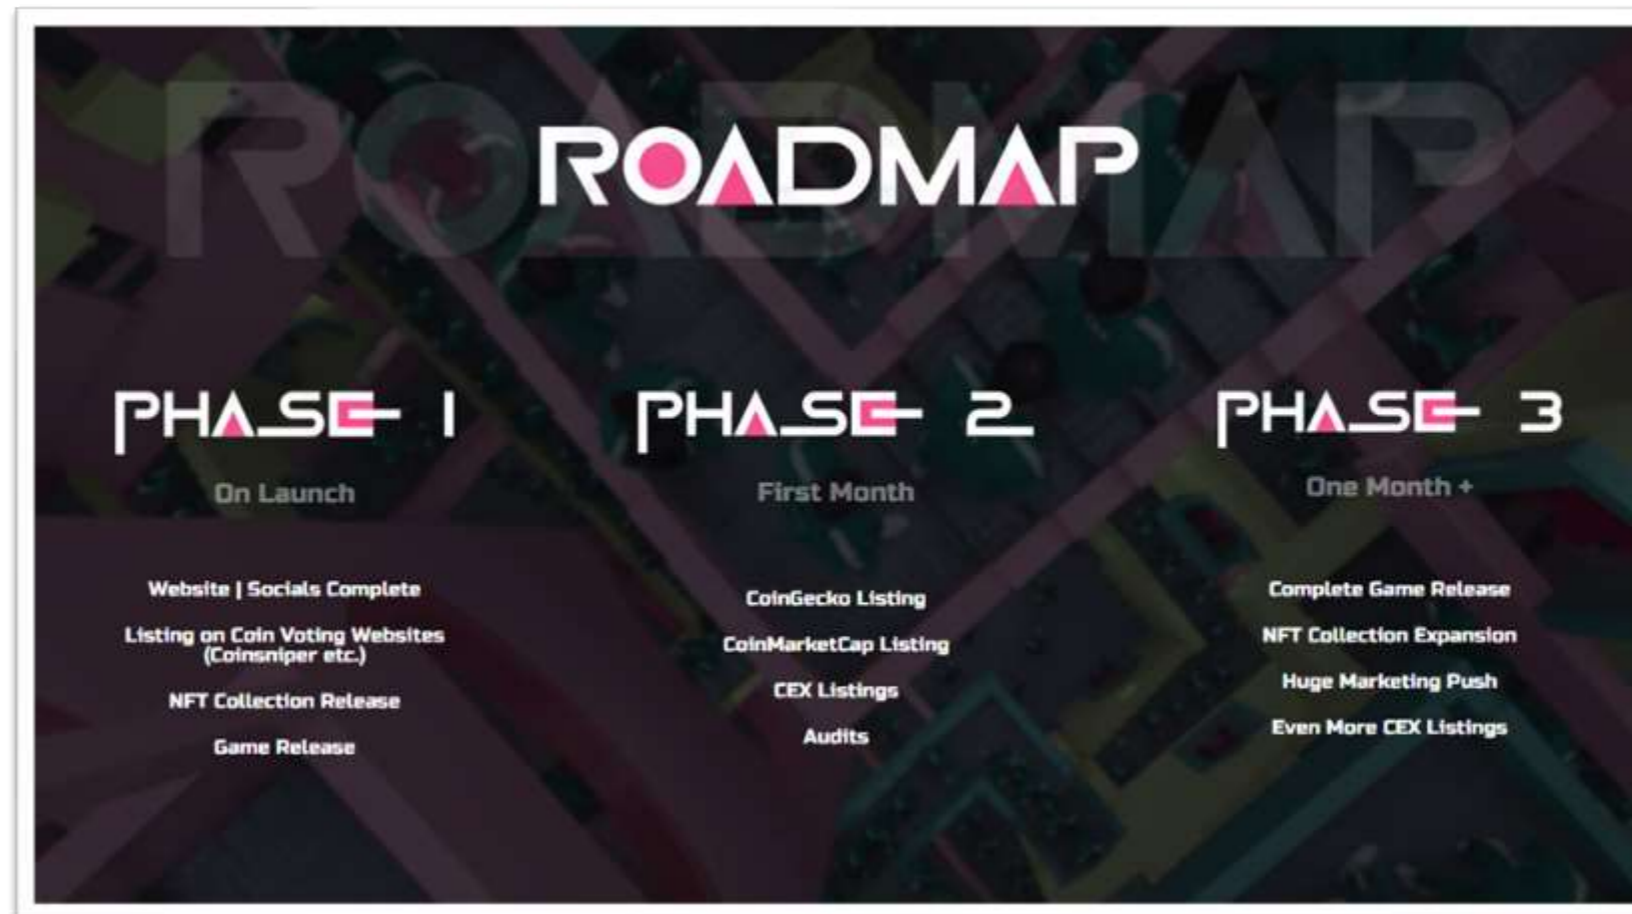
ROADMAP

PHASE 1

On Launch

Website | Socials Complete

Listing on Coin Voting Websites (Coinsniper etc.)

NFT Collection Release

Game Release

PHASE 2

First Month

CoinGecko Listing

CoinMarketCap Listing

CEX Listings

Audits

PHASE 3

One Month +

Complete Game Release

NFT Collection Expansion

Huge Marketing Push

Even More CEX Listings